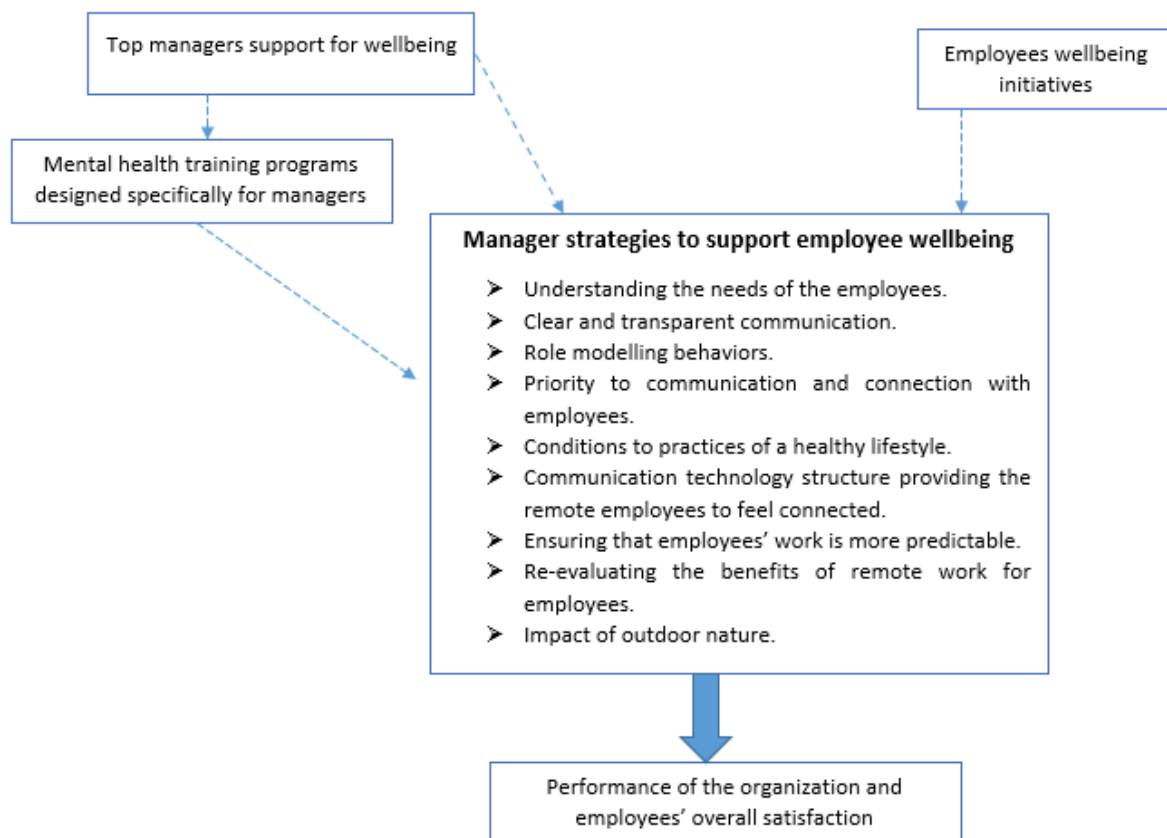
Top managers support for wellbeing

Employees wellbeing initiatives

Mental health training programs designed specifically for managers

**Manager strategies to support employee wellbeing**

➢ Understanding the needs of the employees.
➢ Clear and transparent communication.
➢ Role modelling behaviors.
➢ Priority to communication and connection with employees.
➢ Conditions to practices of a healthy lifestyle.
➢ Communication technology structure providing the remote employees to feel connected.
➢ Ensuring that employees' work is more predictable.
➢ Re-evaluating the benefits of remote work for employees.
➢ Impact of outdoor nature.

Performance of the organization and employees' overall satisfaction